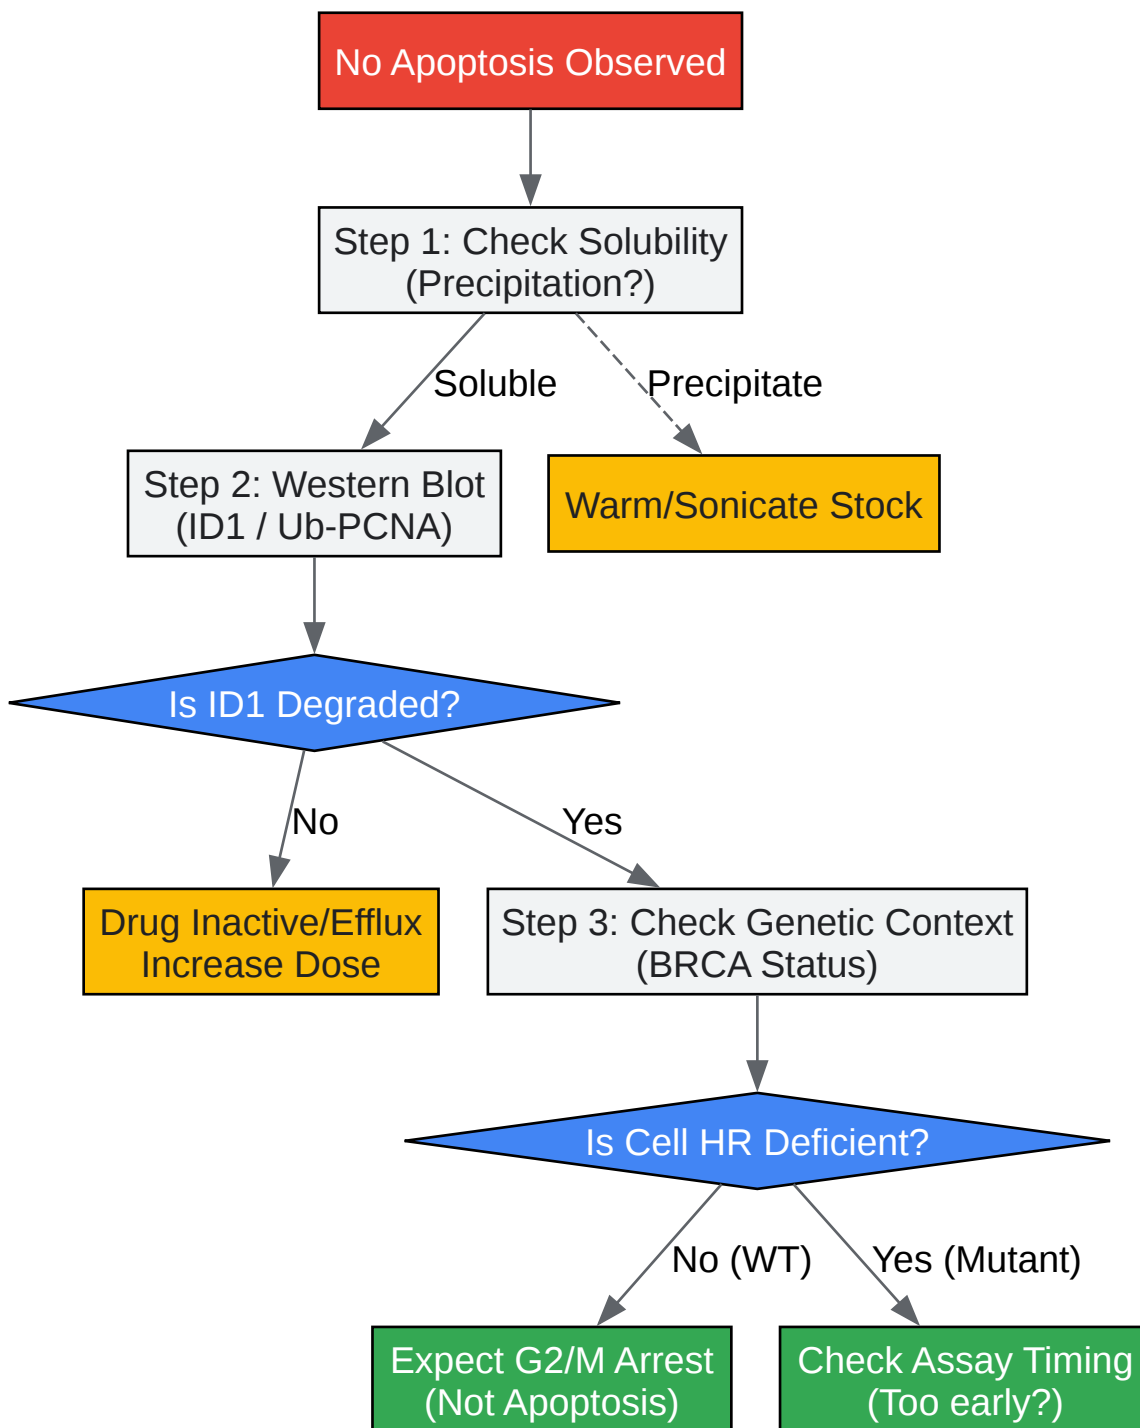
No Apoptosis Observed

Step 1: Check Solubility (Precipitation?)

Soluble

Precipitate

Step 2: Western Blot (ID1 / Ub-PCNA)

Warm/Sonicate Stock

Is ID1 Degraded?

No

Yes

Drug Inactive/Efflux Increase Dose

Step 3: Check Genetic Context (BRCA Status)

Is Cell HR Deficient?

No (WT)

Yes (Mutant)

Expect G2/M Arrest (Not Apoptosis)

Check Assay Timing (Too early?)